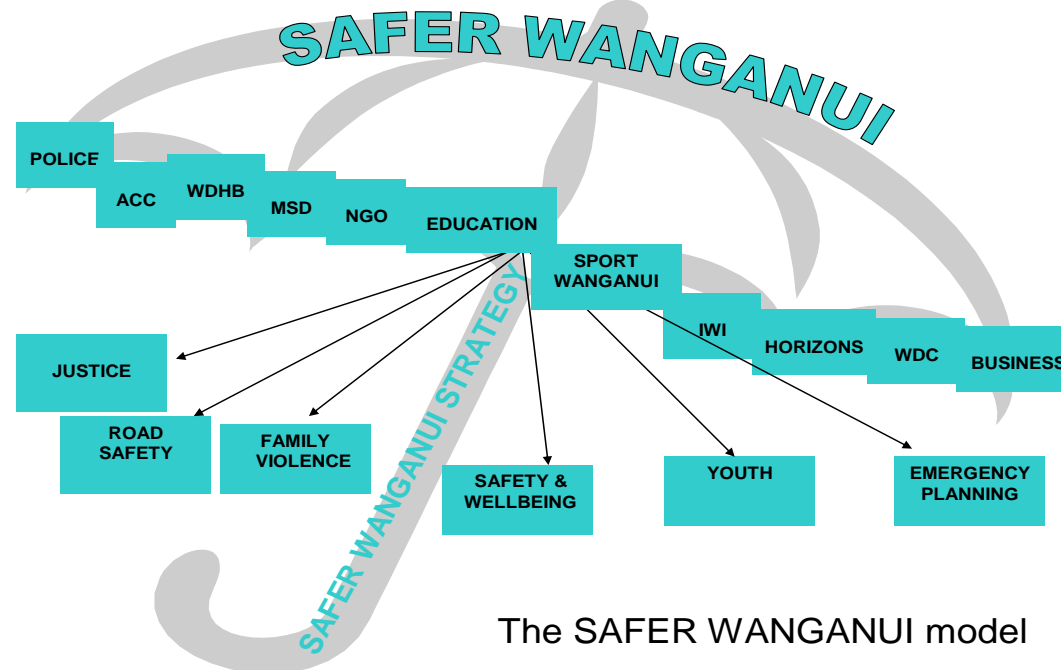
SAFER WANGANUI

POLICE

ACC

WDHB

MSD

NGO

EDUCATION

SPORT WANGANUI

IWI

HORIZONS

WDC

BUSINESS

SAFER WANGANUI STRATEGY

JUSTICE

ROAD SAFETY

FAMILY VIOLENCE

SAFETY & WELLBEING

YOUTH

EMERGENCY PLANNING

The SAFER WANGANUI model